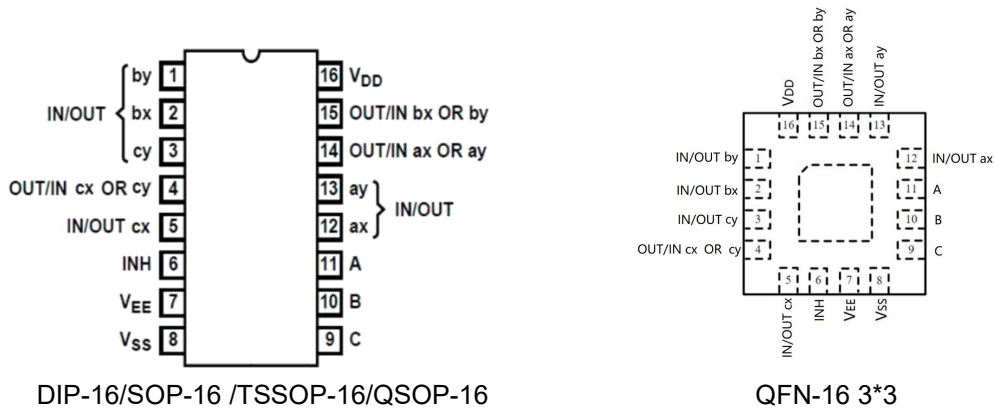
by 1
IN/OUT bx 2
cy 3
OUT/IN cx OR cy 4
IN/OUT cx 5
INH 6
$V_{EE}$ 7
$V_{SS}$ 8

16 $V_{DD}$
15 OUT/IN bx OR by
14 OUT/IN ax OR ay
13 ay
12 ax IN/OUT
11 A
10 B
9 C

DIP-16/SOP-16 /TSSOP-16/QSOP-16

VDD 16
OUT/IN bx OR by 15
OUT/IN ax OR ay 14
IN/OUT ay 13
IN/OUT by 1
IN/OUT bx 2
IN/OUT cy 3
OUT/IN cx OR cy 4
12 IN/OUT ax
11 A
10 B
9 C
5 IN/OUT cx
6 INH
7 VEE
8 VSS

QFN-16 3*3